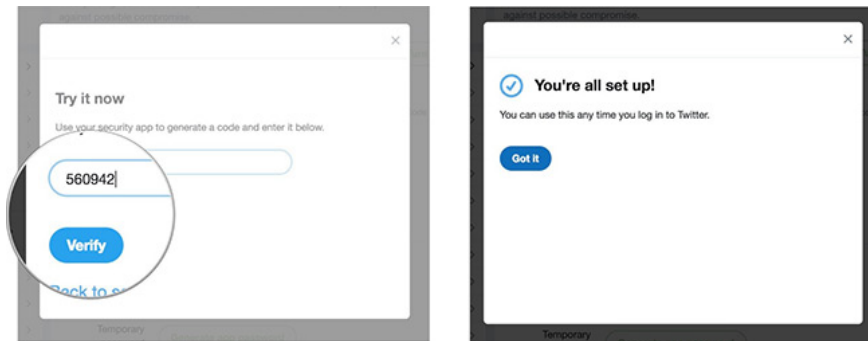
against possible compromise.

×

Try it now

Use your security app to generate a code and enter it below.

560942

Verify

Back to s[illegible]

Temporary

against possible compromise.

×

You're all set up!

You can use this any time you log in to Twitter.

Got it

Temporary